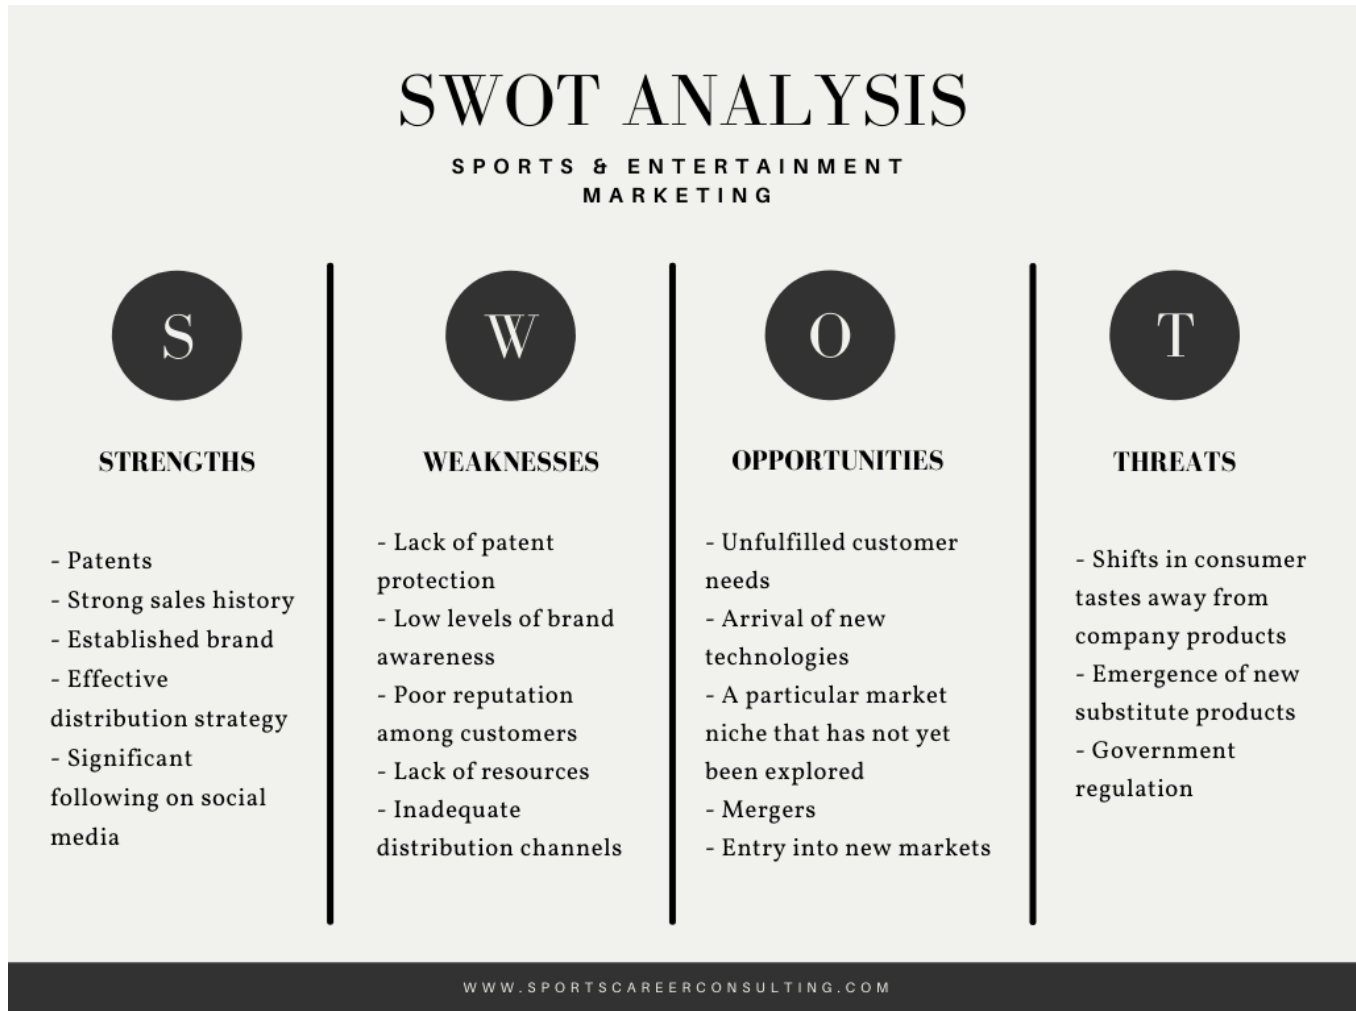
SWOT ANALYSIS

SPORTS & ENTERTAINMENT MARKETING

S

STRENGTHS

- Patents
- Strong sales history
- Established brand
- Effective distribution strategy
- Significant following on social media

W

WEAKNESSES

- Lack of patent protection
- Low levels of brand awareness
- Poor reputation among customers
- Lack of resources
- Inadequate distribution channels

O

OPPORTUNITIES

- Unfulfilled customer needs
- Arrival of new technologies
- A particular market niche that has not yet been explored
- Mergers
- Entry into new markets

T

THREATS

- Shifts in consumer tastes away from company products
- Emergence of new substitute products
- Government regulation

WWW.SPORTSCAREERCONSULTING.COM